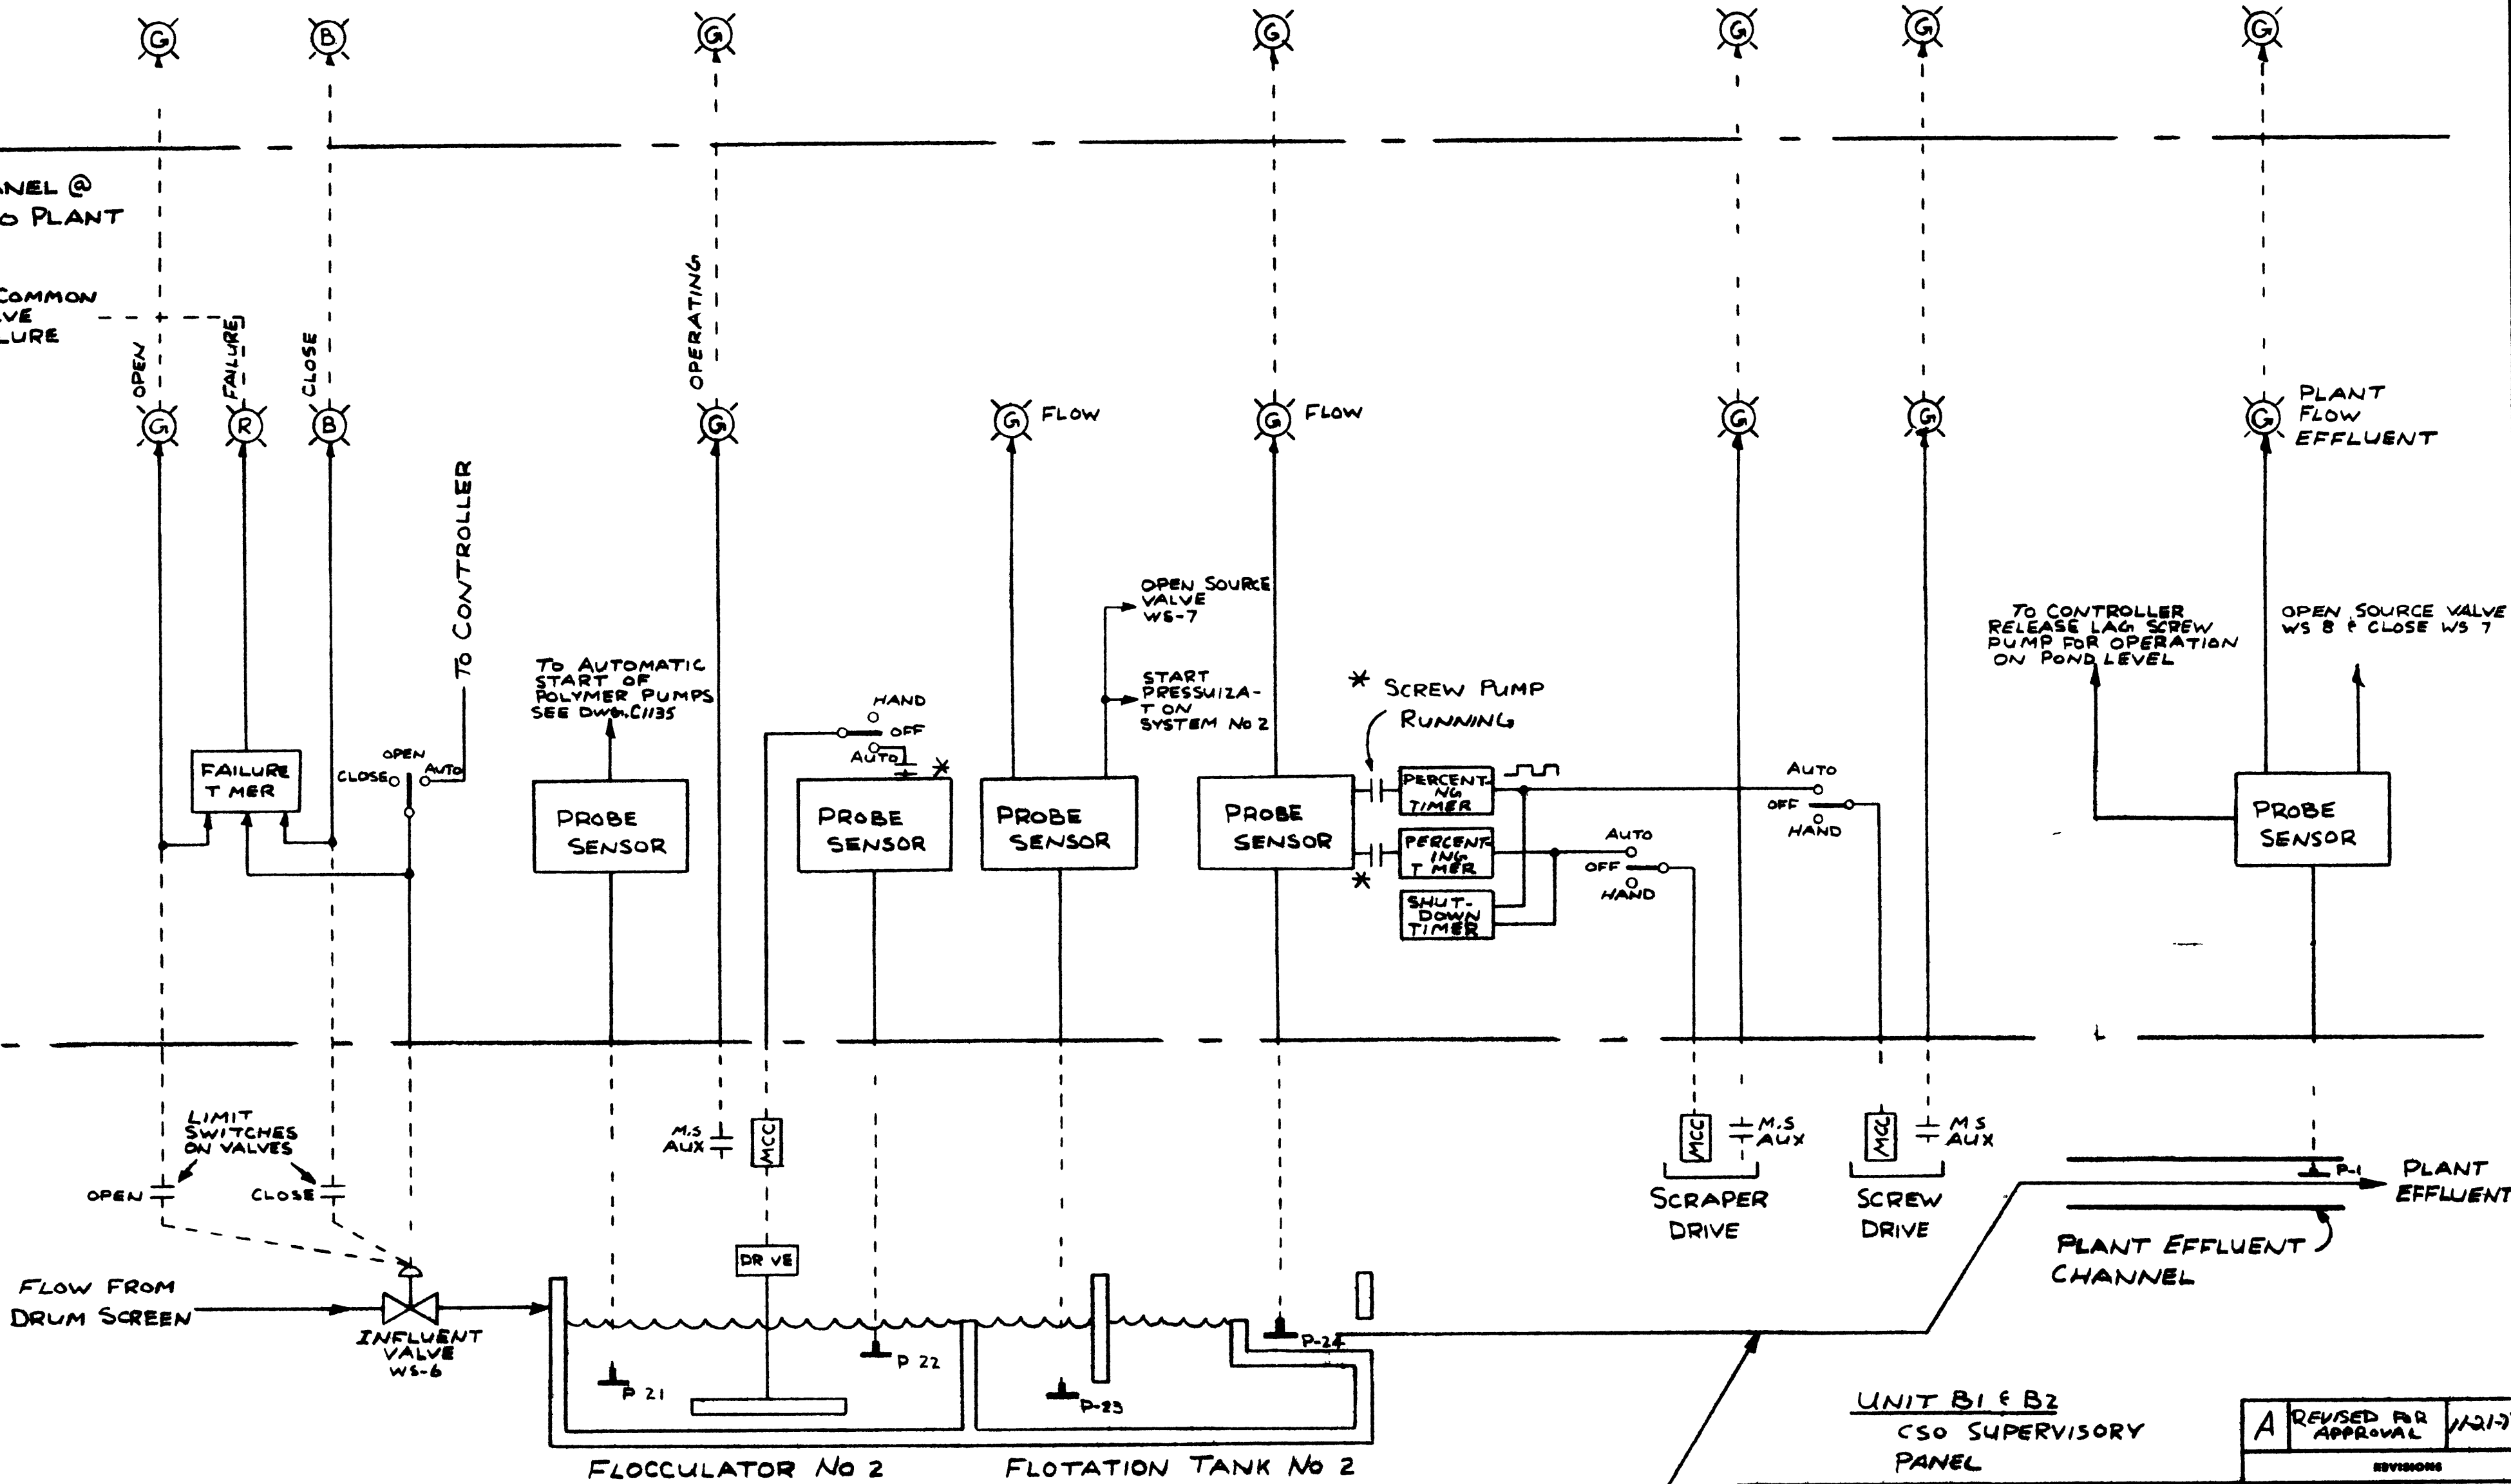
G B G G G G G

ANEL @
O PLANT

COMMON
LVE
LURE

OPEN FAILURE CLOSE OPERATING

G R B G

G FLOW
G FLOW
G G
G PLANT FLOW EFFLUENT

TO CONTROLLER

OPEN SOURCE VALVE WS-7

START PRESSUIZA-T ON SYSTEM No 2

TO AUTOMATIC START OF POLYMER PUMPS SEE DWG. C1135

* SCREW PUMP RUNNING

TO CONTROLLER RELEASE LAG SCREW PUMP FOR OPERATION ON POND LEVEL

OPEN SOURCE VALVE WS 8 & CLOSE WS 7

FAILURE T MER

OPEN
CLOSE
AUTO

PROBE SENSOR

HAND
OFF
AUTO
*

PROBE SENSOR

PROBE SENSOR

PROBE SENSOR

PERCENT-ING TIMER

PERCENT-ING T MER

SHUT-DOWN TIMER

*

AUTO
OFF
HAND

AUTO
OFF
HAND

PROBE SENSOR

LIMIT SWITCHES ON VALVES

OPEN
CLOSE

M.S AUX
MCC

MCC M.S AUX
MCC M S AUX

SCRAPER DRIVE
SCREW DRIVE

P-1
PLANT EFFLUENT

DR VE

PLANT EFFLUENT CHANNEL

FLOW FROM DRUM SCREEN

INFLUENT VALVE WS-6

P 21
P 22
P-23
P-24

UNIT B1 & B2
CSO SUPERVISORY PANEL

FLOCCULATOR No 2
FLOTATION TANK No 2

| A | REVISED FOR APPROVAL | 11-21-7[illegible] |
|---|---|---|

REVISIONS